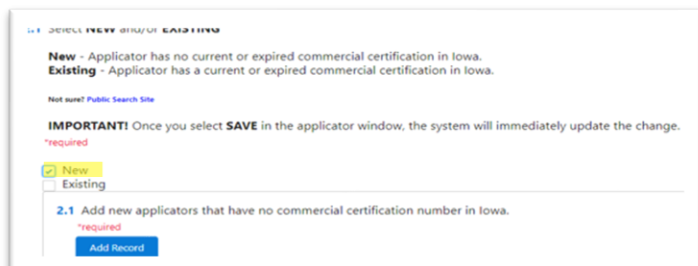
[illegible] Select NEW and/or EXISTING

New - Applicator has no current or expired commercial certification in Iowa.
Existing - Applicator has a current or expired commercial certification in Iowa.

Not sure? Public Search Site

IMPORTANT! Once you select SAVE in the applicator window, the system will immediately update the change.
*required

New
Existing

2.1 Add new applicators that have no commercial certification number in Iowa.
*required

Add Record